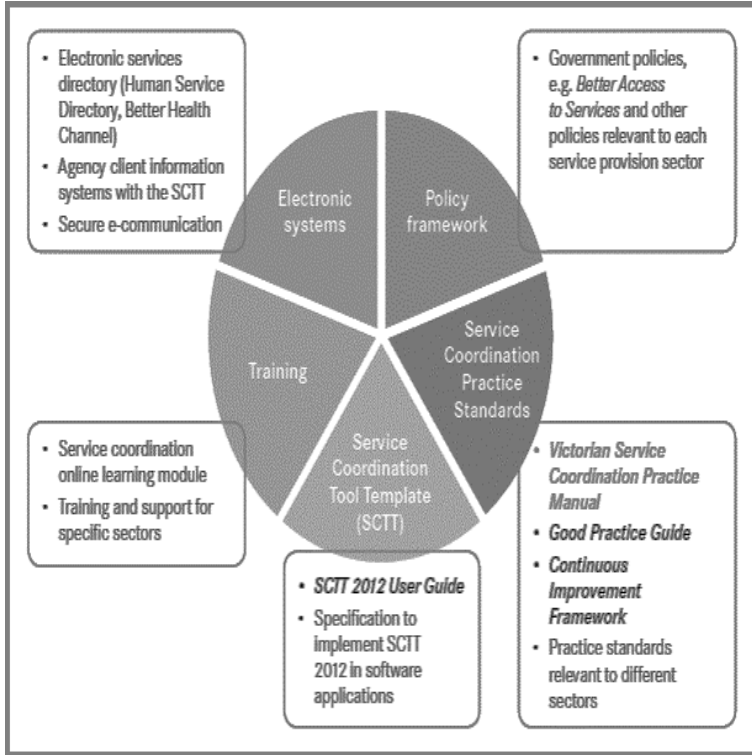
- Electronic services directory (Human Service Directory, Better Health Channel)
- Agency client information systems with the SCTT
- Secure e-communication

- Government policies, e.g. *Better Access to Services* and other policies relevant to each service provision sector

Electronic systems

Policy framework

Training

Service Coordination Practice Standards

Service Coordination Tool Template (SCTT)

- Service coordination online learning module
- Training and support for specific sectors

- *Victorian Service Coordination Practice Manual*
- *Good Practice Guide*
- *Continuous Improvement Framework*
- Practice standards relevant to different sectors

- *SCTT 2012 User Guide*
- Specification to implement SCTT 2012 in software applications